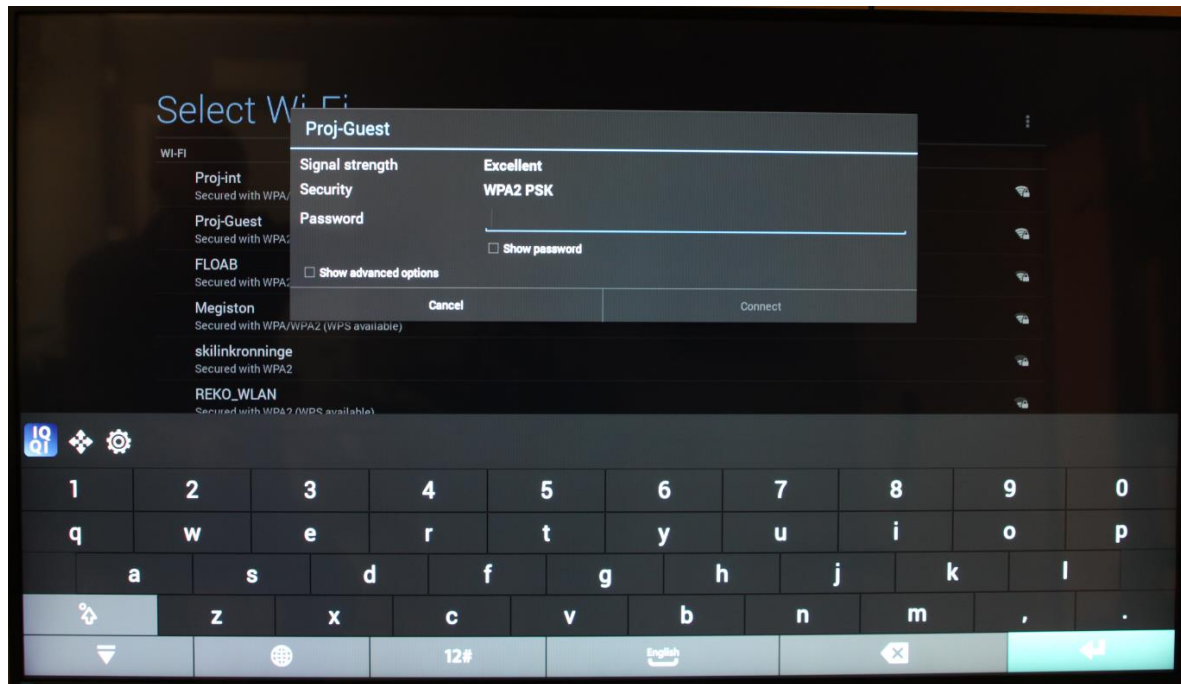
Select Wi-Fi

WI-FI

Proj-int
Secured with WPA/

Proj-Guest
Secured with WPA2

FLOAB
Secured with WPA2

Megiston
Secured with WPA/WPA2 (WPS available)

skilinkronninge
Secured with WPA2

REKO_WLAN
Secured with WPA2 (WPS available)

Proj-Guest

Signal strength Excellent

Security WPA2 PSK

Password

☐ Show password

☐ Show advanced options

Cancel

Connect

IQQI

1 2 3 4 5 6 7 8 9 0

q w e r t y u i o p

a s d f g h j k l

z x c v b n m , .

12#

English